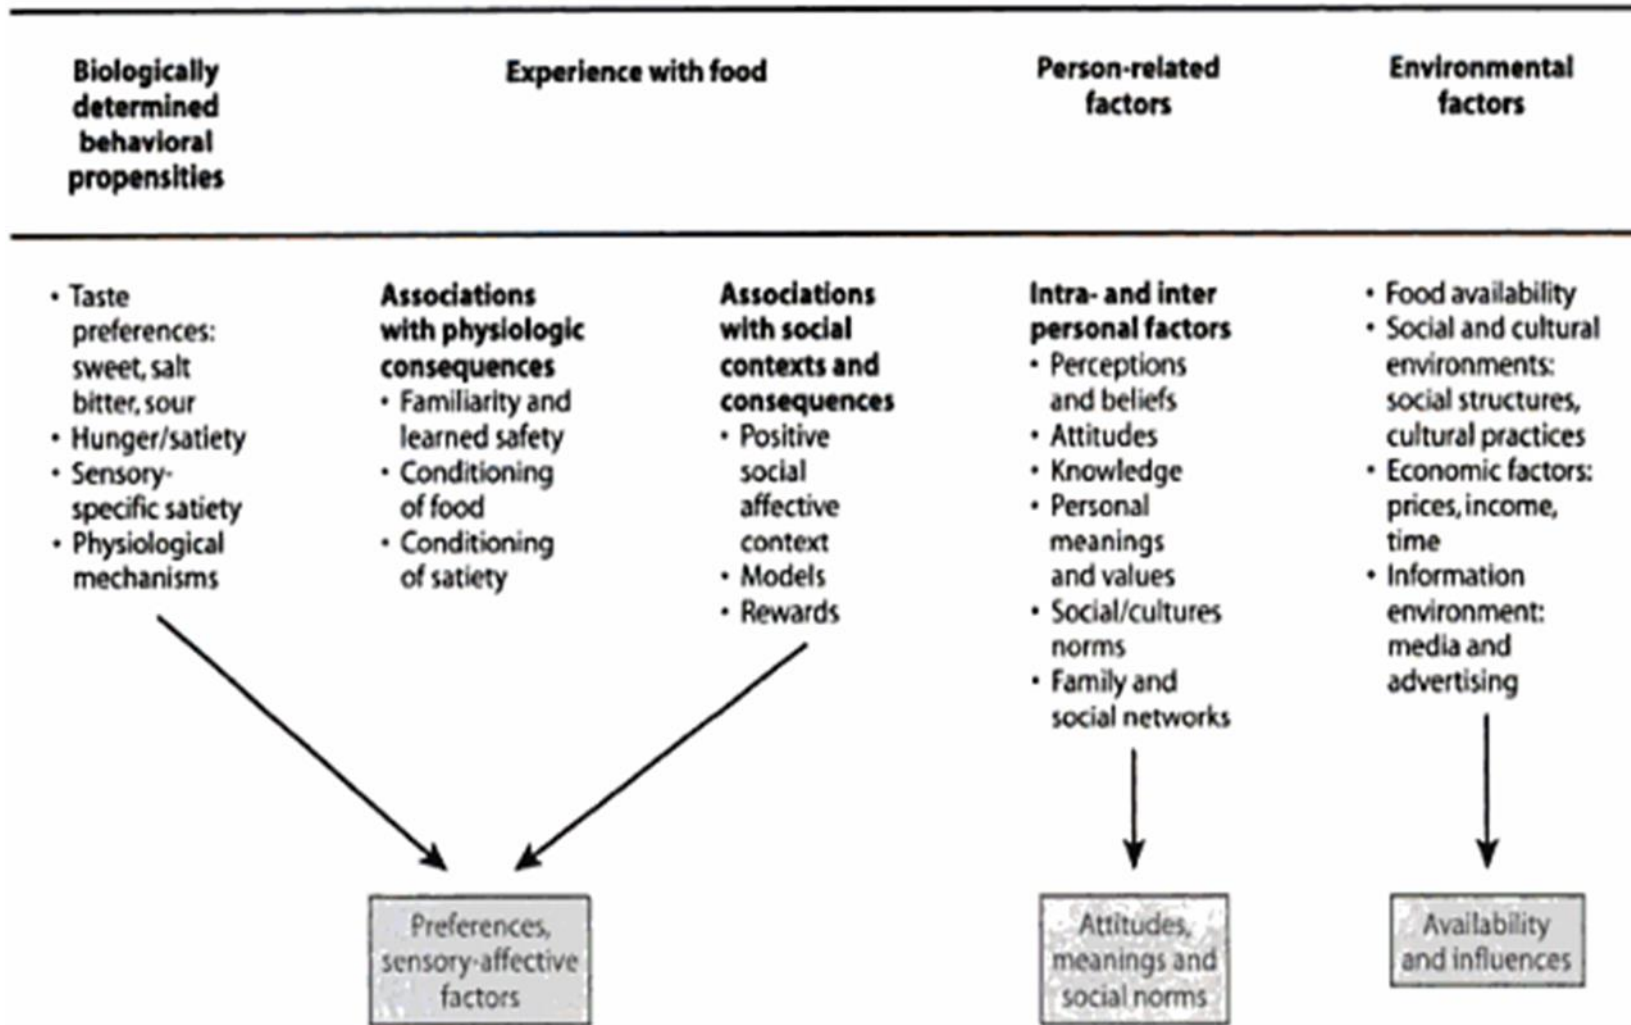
Biologically determined behavioral propensities

Experience with food

Person-related factors

Environmental factors

• Taste preferences: sweet, salt bitter, sour
• Hunger/satiety
• Sensory-specific satiety
• Physiological mechanisms

Associations with physiologic consequences
• Familiarity and learned safety
• Conditioning of food
• Conditioning of satiety

Associations with social contexts and consequences
• Positive social affective context
• Models
• Rewards

Intra- and inter personal factors
• Perceptions and beliefs
• Attitudes
• Knowledge
• Personal meanings and values
• Social/cultures norms
• Family and social networks

• Food availability
• Social and cultural environments: social structures, cultural practices
• Economic factors: prices, income, time
• Information environment: media and advertising

Preferences, sensory-affective factors

Attitudes, meanings and social norms

Availability and influences